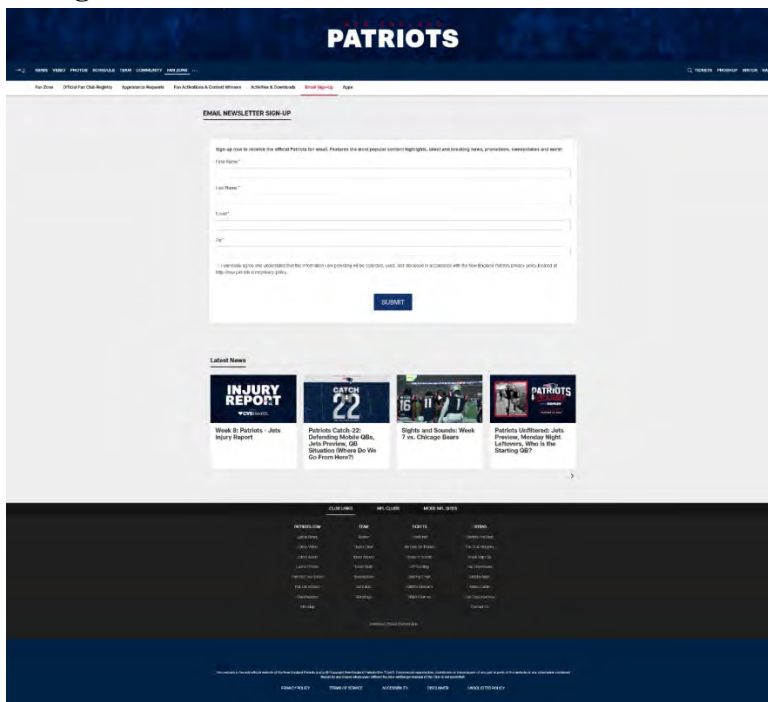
PATRIOTS

NEWS VIDEO PHOTOS SCHEDULE TEAM COMMUNITY FAN ZONE ...

TICKETS PROSHOP WATCH

Fan Zone Official Fan Club Registry Appearance Requests Fan Activations & Contest Winners Activities & Downloads Email Sign-Up Apps

EMAIL NEWSLETTER SIGN-UP

Sign up now to receive the official Patriots fan email. Features the most popular content highlights, latest and breaking news, promotions, sweepstakes and more!

First Name*

Last Name*

Email*

Zip*

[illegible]

SUBMIT

Latest News

INJURY REPORT CVS

Week 8: Patriots - Jets Injury Report

CATCH 22

Patriots Catch-22: Defending Mobile QBs, Jets Preview, QB Situation (Where Do We Go From Here?)

Sights and Sounds: Week 7 vs. Chicago Bears

PATRIOTS

Patriots Unfiltered: Jets Preview, Monday Night Leftovers, Who is the Starting QB?

CLUB LINKS NFL CLUBS MORE NFL SITES

PATRIOTS.COM TEAM TICKETS STADIUM

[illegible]

PRIVACY POLICY TERMS OF SERVICE ACCESSIBILITY DISCLAIMER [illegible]